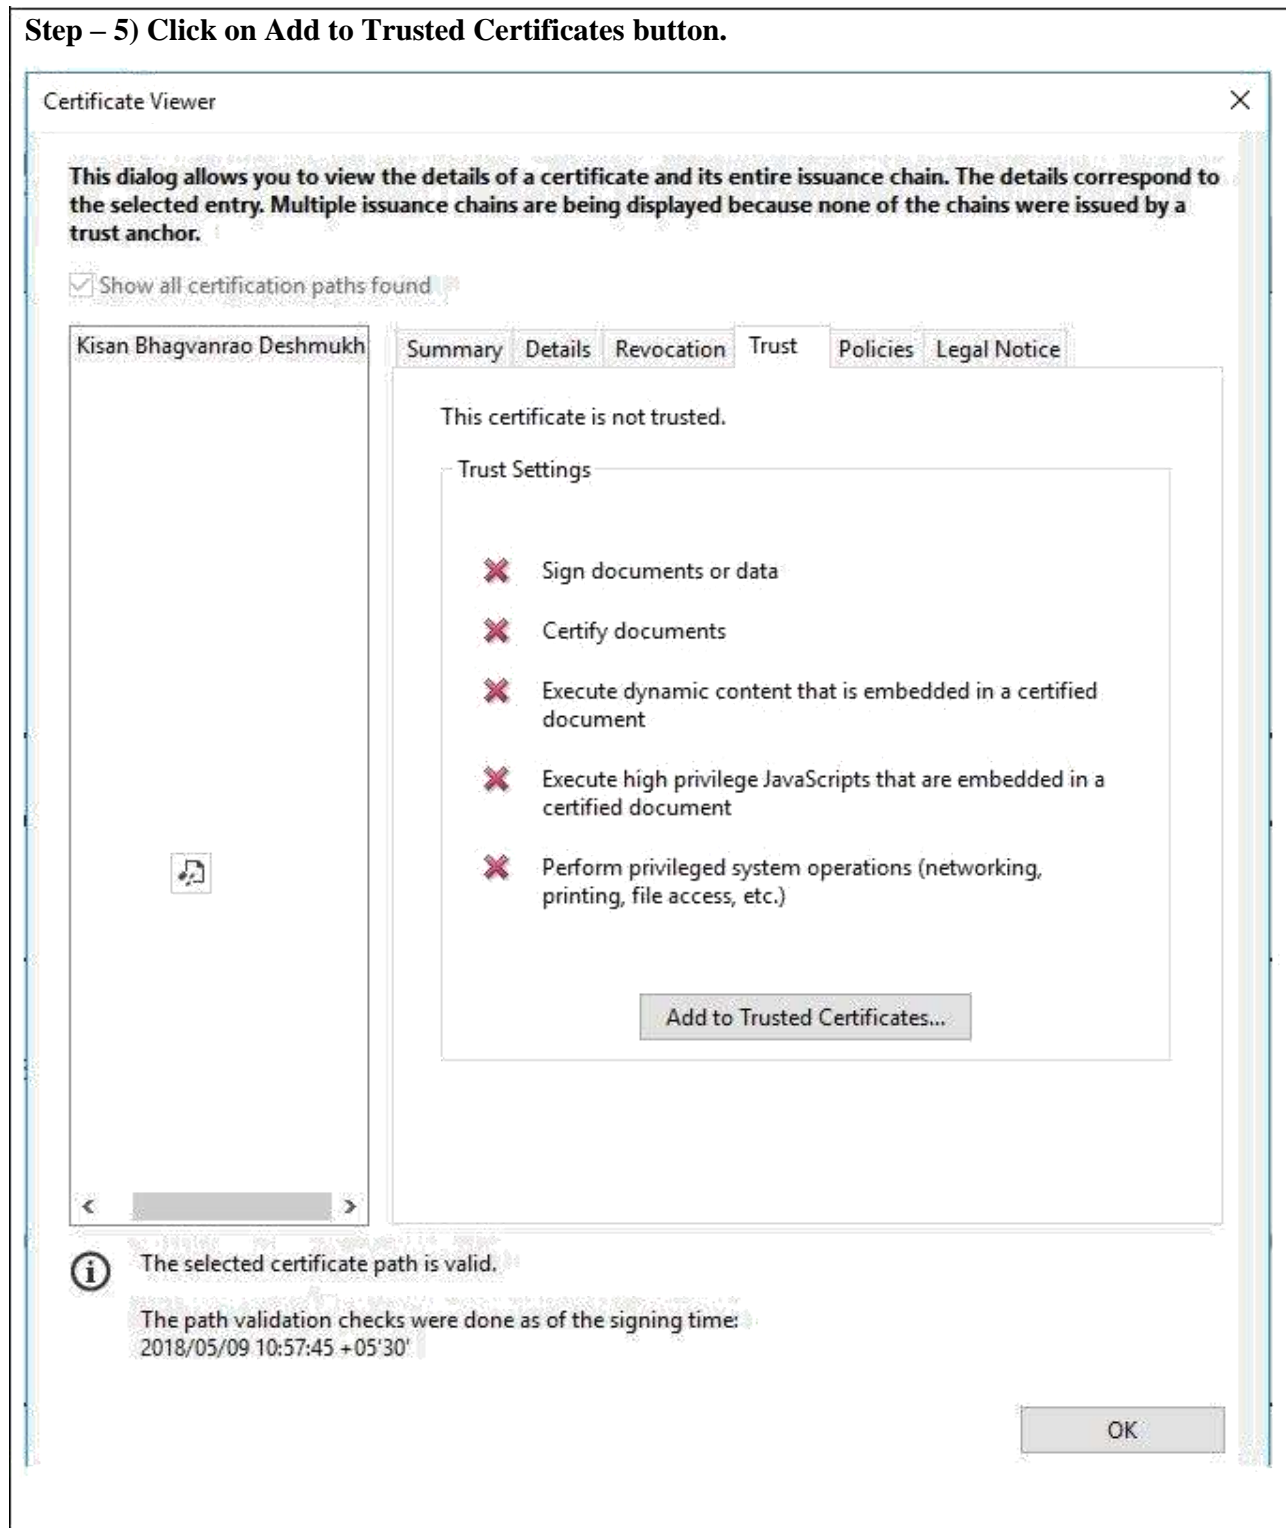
Step – 5) Click on Add to Trusted Certificates button.

Certificate Viewer

This dialog allows you to view the details of a certificate and its entire issuance chain. The details correspond to the selected entry. Multiple issuance chains are being displayed because none of the chains were issued by a trust anchor.

Show all certification paths found

Kisan Bhagvanrao Deshmukh

Summary | Details | Revocation | Trust | Policies | Legal Notice

This certificate is not trusted.

Trust Settings

Sign documents or data

Certify documents

Execute dynamic content that is embedded in a certified document

Execute high privilege JavaScripts that are embedded in a certified document

Perform privileged system operations (networking, printing, file access, etc.)

Add to Trusted Certificates...

The selected certificate path is valid.

The path validation checks were done as of the signing time:
2018/05/09 10:57:45 +05'30'

OK